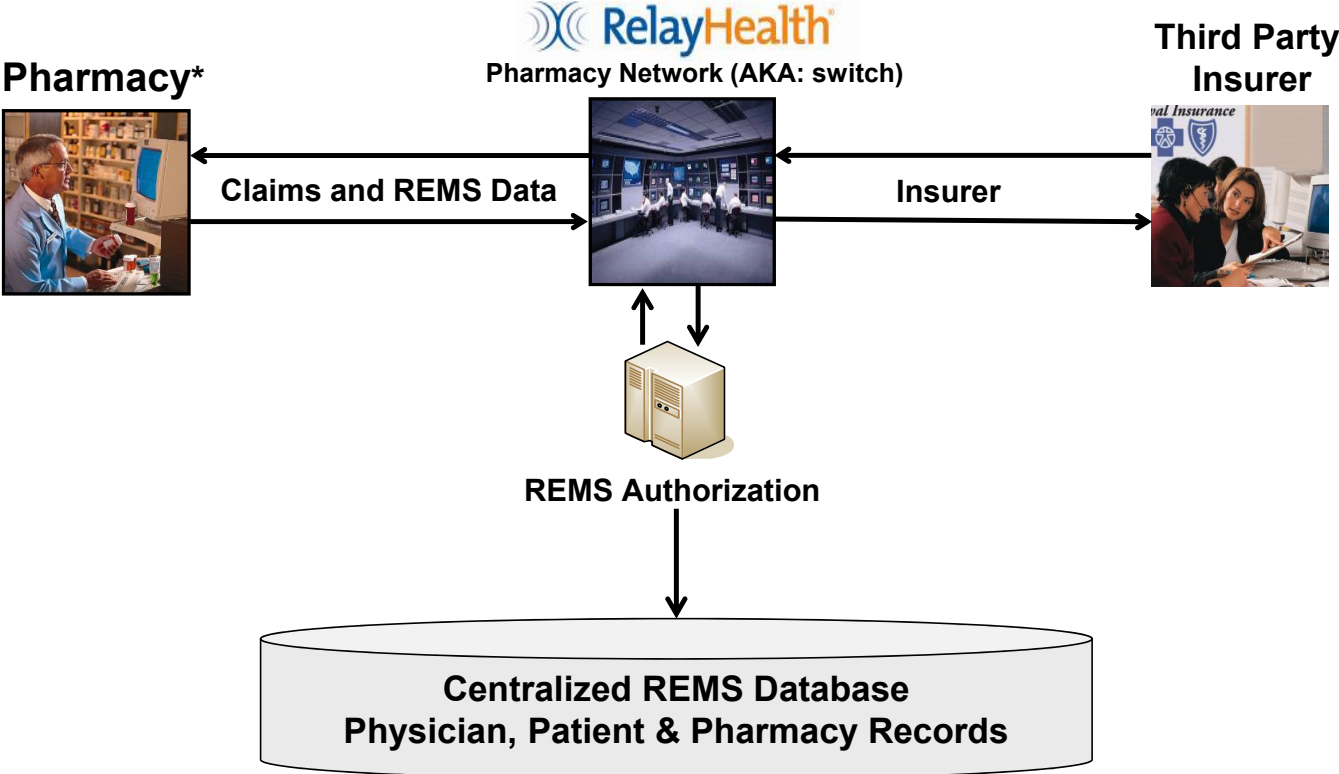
RelayHealth
Pharmacy Network (AKA: switch)

Pharmacy*

Third Party Insurer

val Insurance

Claims and REMS Data

Insurer

REMS Authorization

Centralized REMS Database
Physician, Patient & Pharmacy Records